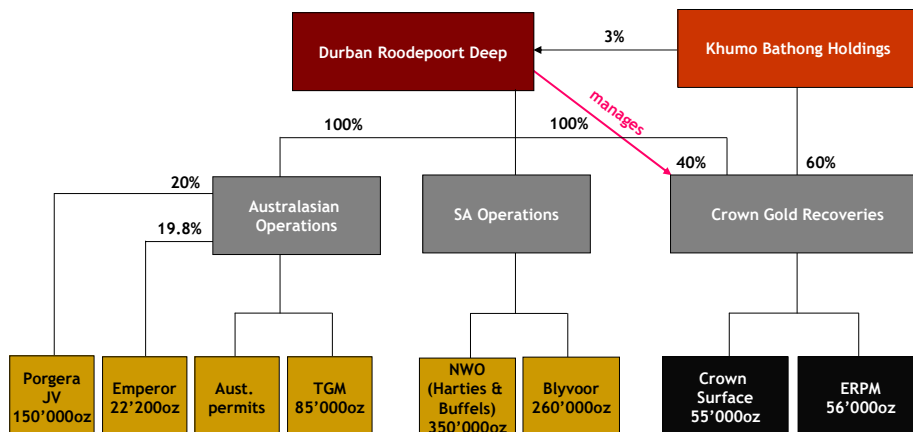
Durban Roodepoort Deep

3%

Khumo Bathong Holdings

manages

100%

100%

40%

60%

20%

19.8%

Australasian Operations

SA Operations

Crown Gold Recoveries

Porgera JV 150'000oz

Emperor 22'200oz

Aust. permits

TGM 85'000oz

NWO (Harties & Buffels) 350'000oz

Blyvoor 260'000oz

Crown Surface 55'000oz

ERPM 56'000oz